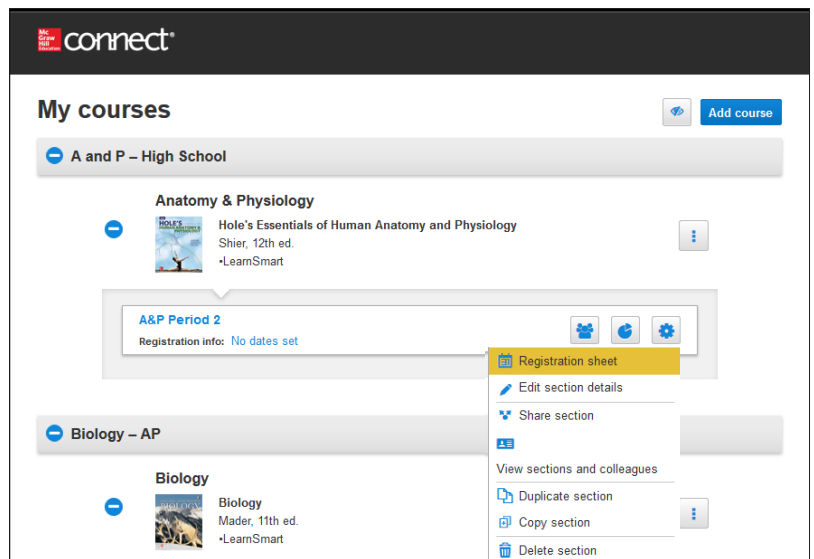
Mc Graw Hill Education connect®

My courses

Add course

A and P – High School

Anatomy & Physiology

HOLE'S HUMAN ANATOMY & PHYSIOLOGY

Hole's Essentials of Human Anatomy and Physiology
Shier, 12th ed.
•LearnSmart

A&P Period 2
Registration info: No dates set

Registration sheet
Edit section details
Share section
View sections and colleagues
Duplicate section
Copy section
Delete section

Biology – AP

Biology

BIOLOGY

Biology
Mader, 11th ed.
•LearnSmart